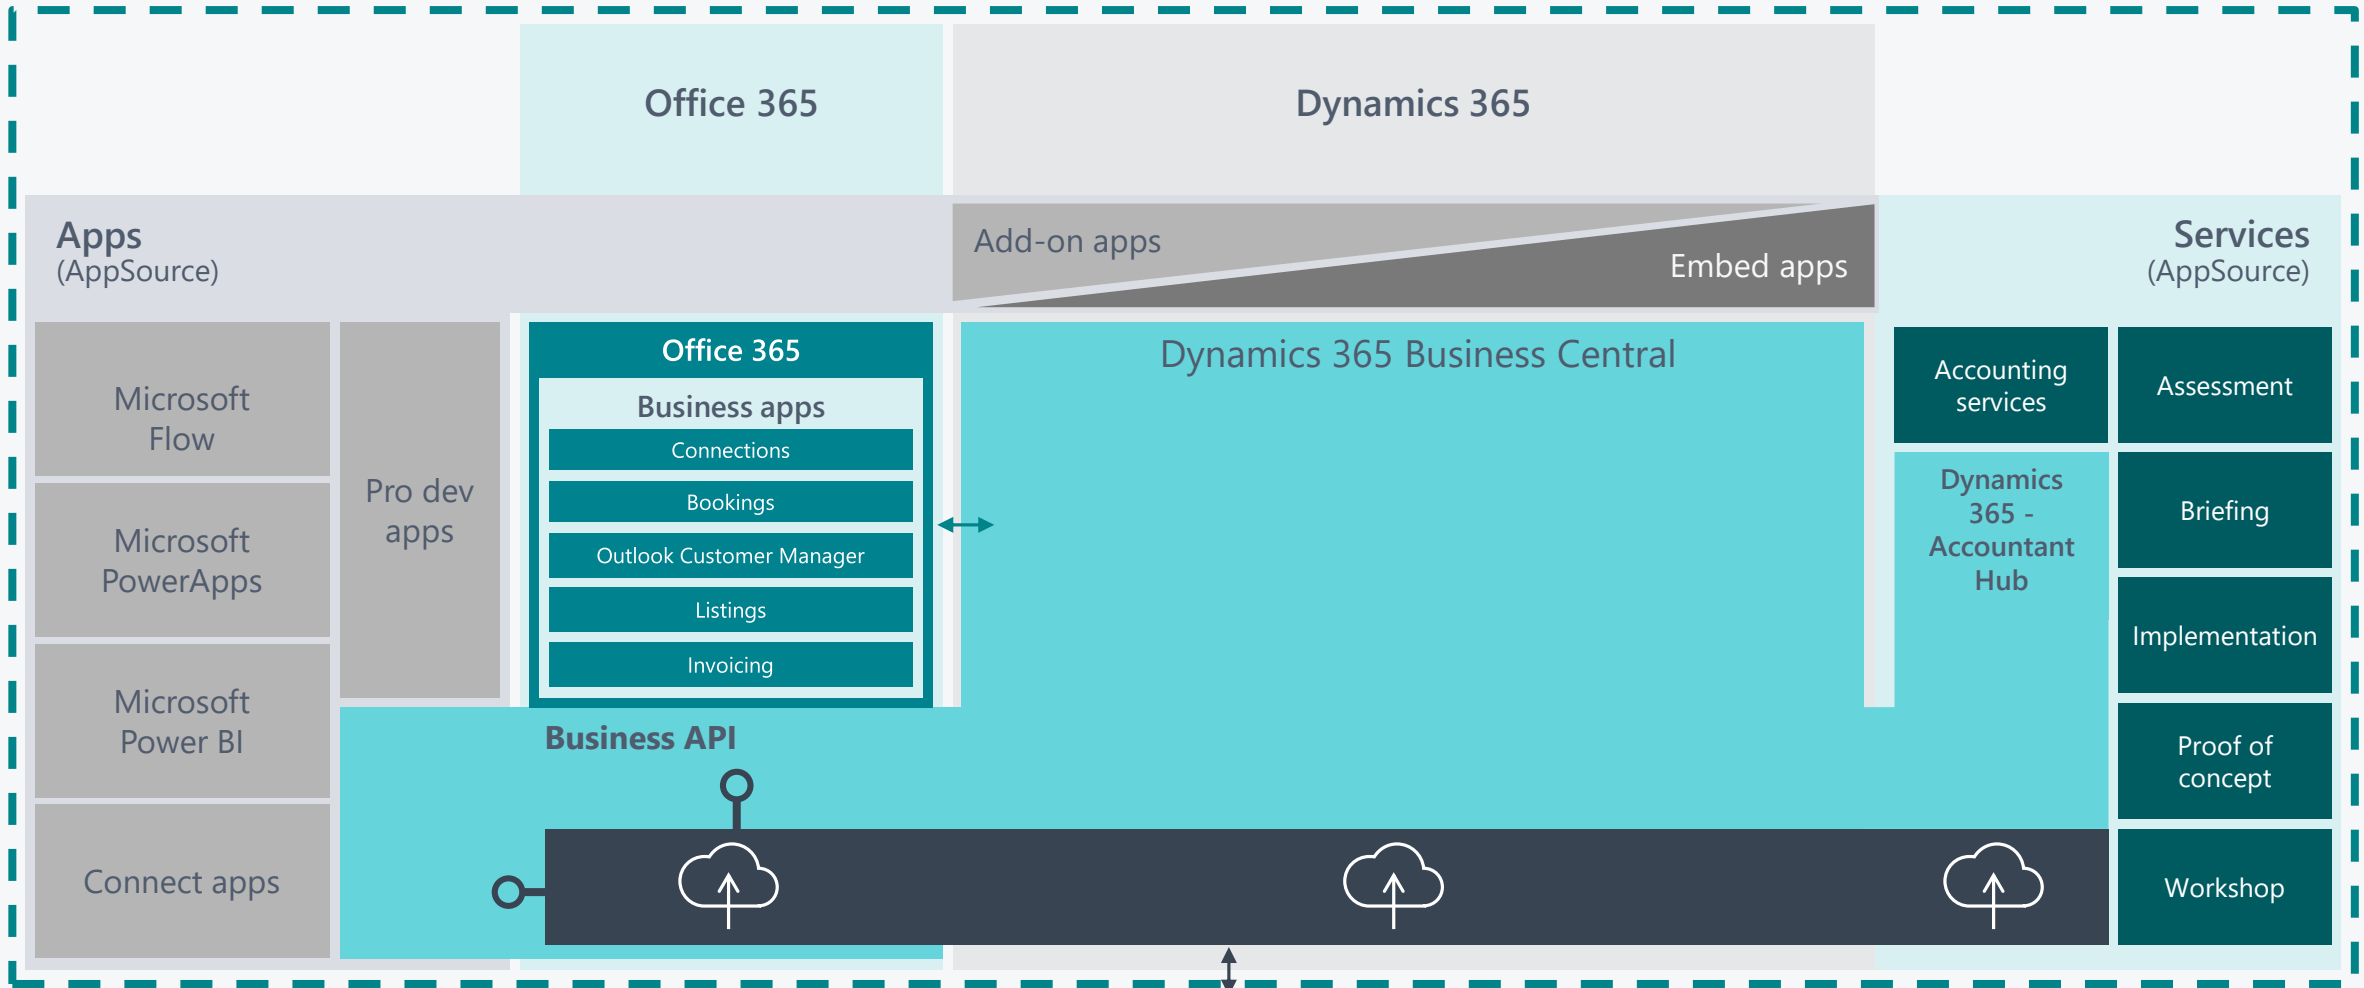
Office 365

Dynamics 365

Apps
(AppSource)

Add-on apps

Embed apps

Services
(AppSource)

Microsoft Flow

Microsoft PowerApps

Microsoft Power BI

Connect apps

Pro dev apps

Office 365

Business apps

Connections

Bookings

Outlook Customer Manager

Listings

Invoicing

Dynamics 365 Business Central

Accounting services

Assessment

Dynamics 365 - Accountant Hub

Briefing

Implementation

Proof of concept

Workshop

Business API